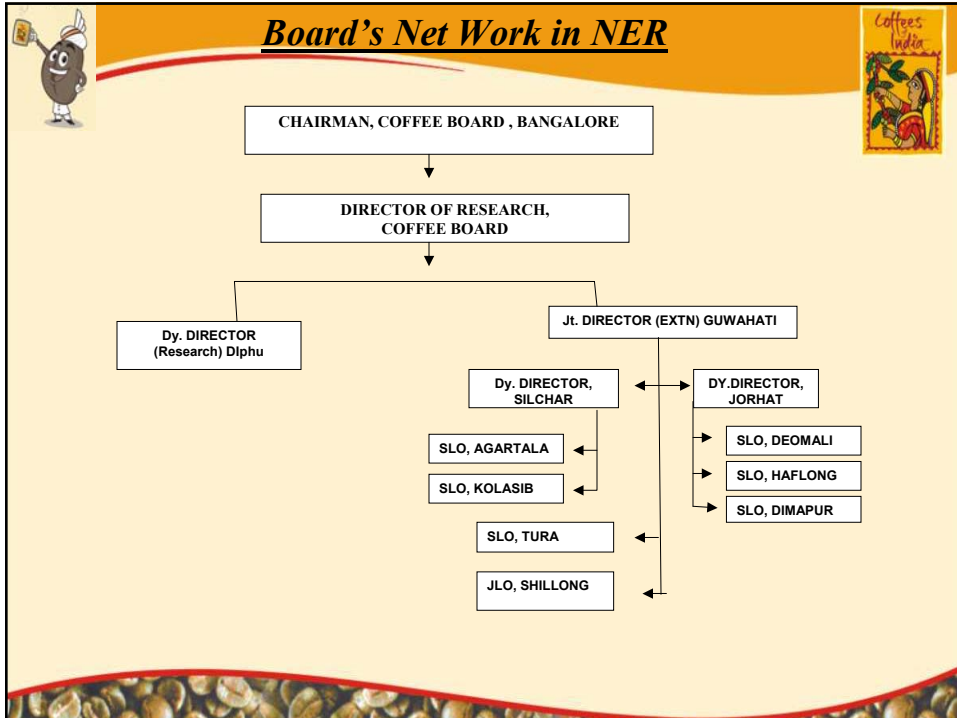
Board's Net Work in NER

Coffees India

CHAIRMAN, COFFEE BOARD , BANGALORE

DIRECTOR OF RESEARCH, COFFEE BOARD

Dy. DIRECTOR (Research) Diphu

Jt. DIRECTOR (EXTN) GUWAHATI

Dy. DIRECTOR, SILCHAR

DY.DIRECTOR, JORHAT

SLO, AGARTALA

SLO, KOLASIB

SLO, DEOMALI

SLO, HAFLONG

SLO, DIMAPUR

SLO, TURA

JLO, SHILLONG